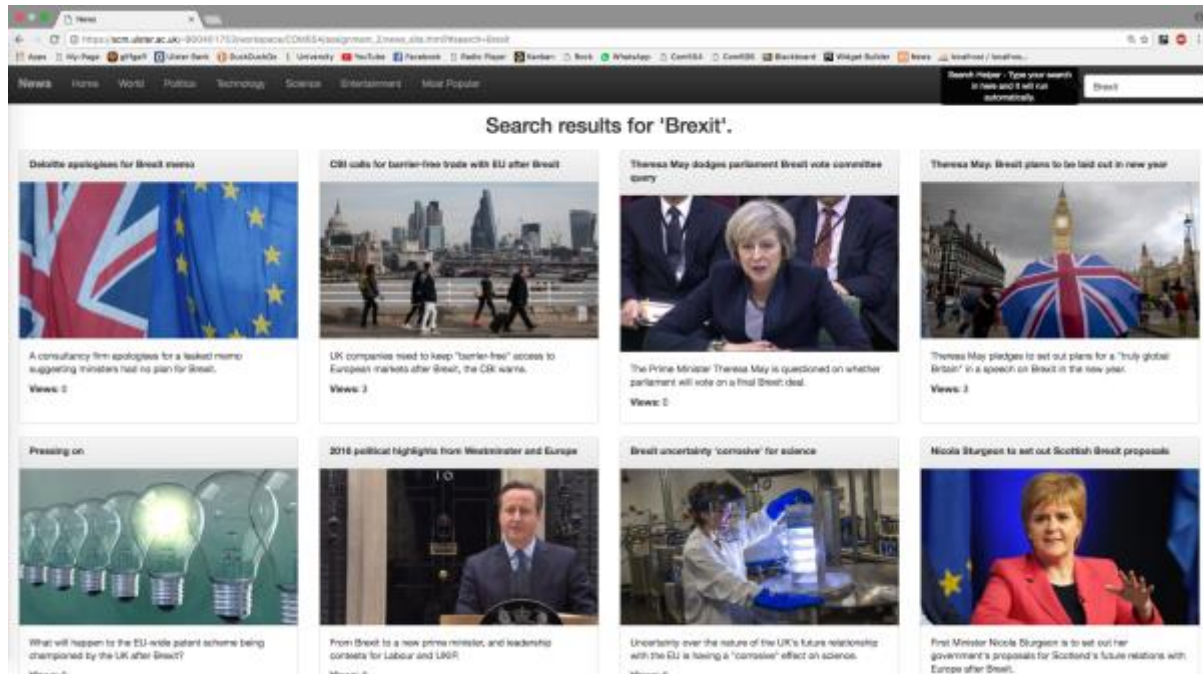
News

https://scm.ulster.ac.uk/~B00461753/workspace/COM554/assignment_2/news_site.html?search=Brexit

Apps | My Page | giffgaff | Ulster Bank | DuckDuckGo | University | YouTube | Facebook | Radio Player | Kanban | Book | WhatsApp | Com554 | Com556 | Blackboard | Widget Builder | News | localhost / localhos...

News Home World Politics Technology Science Entertainment Most Popular

Search Helper - Type your search in here and it will run automatically.

Brexit

Search results for 'Brexit'.

Deloitte apologises for Brexit memo

A consultancy firm apologises for a leaked memo suggesting ministers had no plan for Brexit.

Views: 0

CBI calls for barrier-free trade with EU after Brexit

UK companies need to keep "barrier-free" access to European markets after Brexit, the CBI warns.

Views: 3

Theresa May dodges parliament Brexit vote committee query

The Prime Minister Theresa May is questioned on whether parliament will vote on a final Brexit deal.

Views: 0

Theresa May: Brexit plans to be laid out in new year

Theresa May pledges to set out plans for a "truly global Britain" in a speech on Brexit in the new year.

Views: 3

Pressing on

What will happen to the EU-wide patent scheme being championed by the UK after Brexit?

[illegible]

2016 political highlights from Westminster and Europe

From Brexit to a new prime minister, and leadership contests for Labour and UKIP.

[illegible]

Brexit uncertainty 'corrosive' for science

Uncertainty over the nature of the UK's future relationship with the EU is having a "corrosive" effect on science.

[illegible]

Nicola Sturgeon to set out Scottish Brexit proposals

First Minister Nicola Sturgeon is to set out her government's proposals for Scotland's future relations with Europe after Brexit.